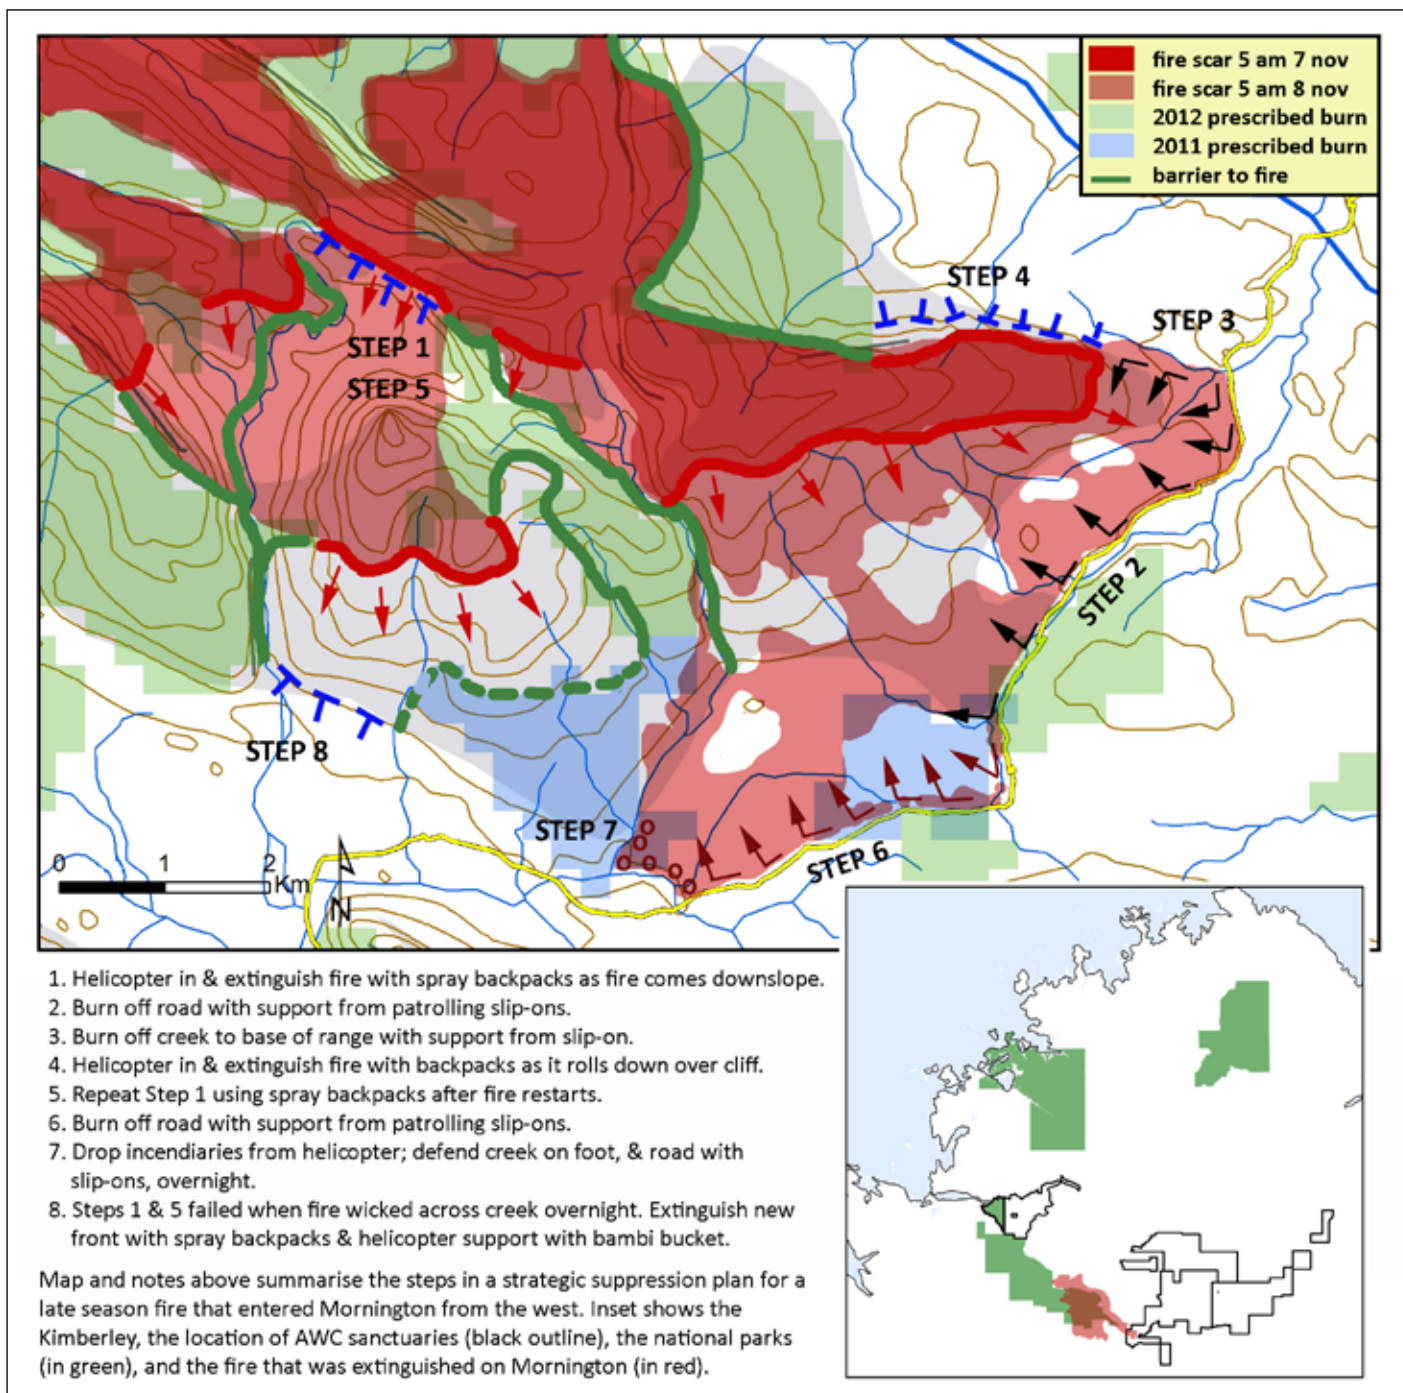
fire scar 5 am 7 nov
fire scar 5 am 8 nov
2012 prescribed burn
2011 prescribed burn
barrier to fire

STEP 4
STEP 3
STEP 1
STEP 5
STEP 2
STEP 8
STEP 7
STEP 6

0 1 2 Km
N

1. Helicopter in & extinguish fire with spray backpacks as fire comes downslope.
2. Burn off road with support from patrolling slip-ons.
3. Burn off creek to base of range with support from slip-on.
4. Helicopter in & extinguish fire with backpacks as it rolls down over cliff.
5. Repeat Step 1 using spray backpacks after fire restarts.
6. Burn off road with support from patrolling slip-ons.
7. Drop incendiaries from helicopter; defend creek on foot, & road with slip-ons, overnight.
8. Steps 1 & 5 failed when fire wicked across creek overnight. Extinguish new front with spray backpacks & helicopter support with bambi bucket.

Map and notes above summarise the steps in a strategic suppression plan for a late season fire that entered Mornington from the west. Inset shows the Kimberley, the location of AWC sanctuaries (black outline), the national parks (in green), and the fire that was extinguished on Mornington (in red).